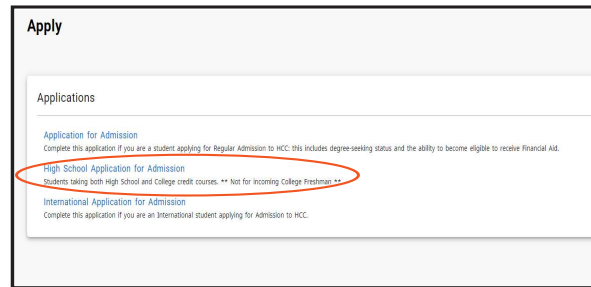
Apply

Applications

Application for Admission
Complete this application if you are a student applying for Regular Admission to HCC: this includes degree-seeking status and the ability to become eligible to receive Financial Aid.

High School Application for Admission
Students taking both High School and College credit courses. ** Not for incoming College Freshman **

International Application for Admission
Complete this application if you are an International student applying for Admission to HCC.